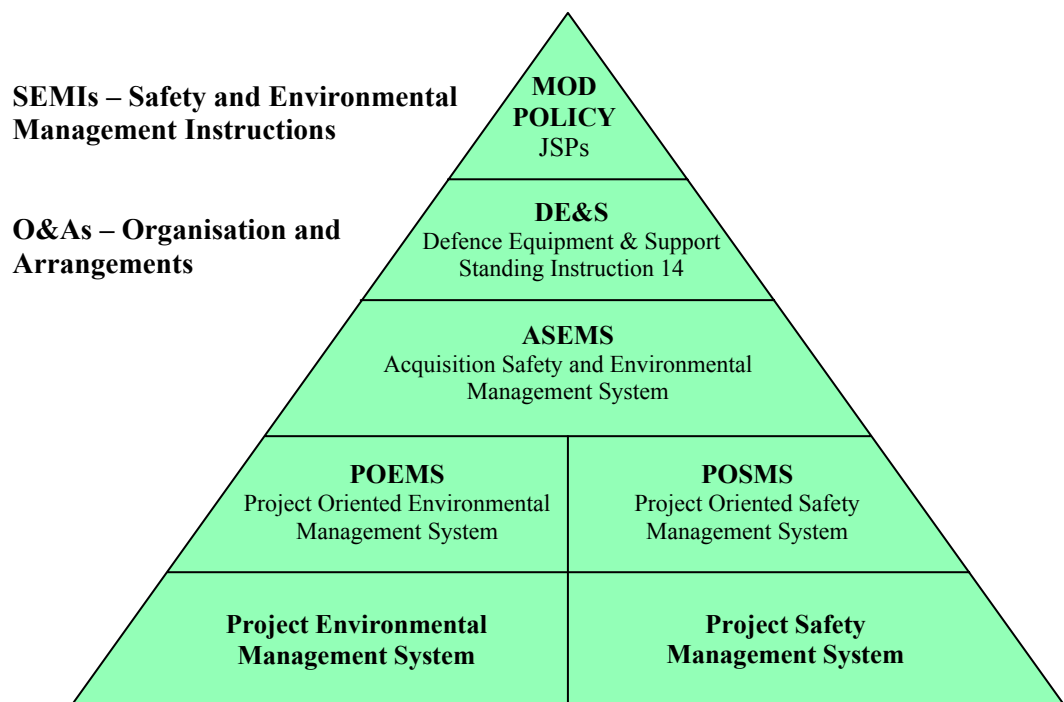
SEMIs – Safety and Environmental Management Instructions

O&As – Organisation and Arrangements

MOD POLICY
JSPs

DE&S
Defence Equipment & Support Standing Instruction 14

ASEMS
Acquisition Safety and Environmental Management System

POEMS
Project Oriented Environmental Management System

POSMS
Project Oriented Safety Management System

Project Environmental Management System

Project Safety Management System